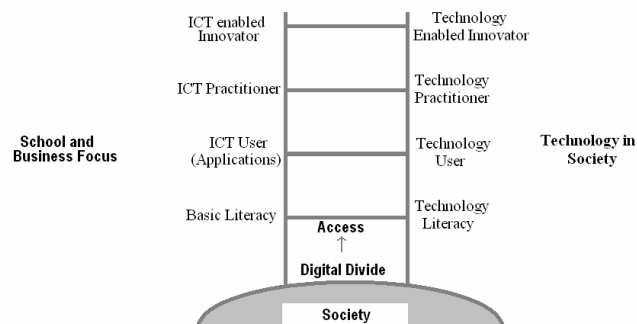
ICT enabled Innovator

Technology Enabled Innovator

ICT Practitioner

Technology Practitioner

School and Business Focus

ICT User (Applications)

Technology User

Technology in Society

Basic Literacy

Technology Literacy

Access

↑

Digital Divide

Society